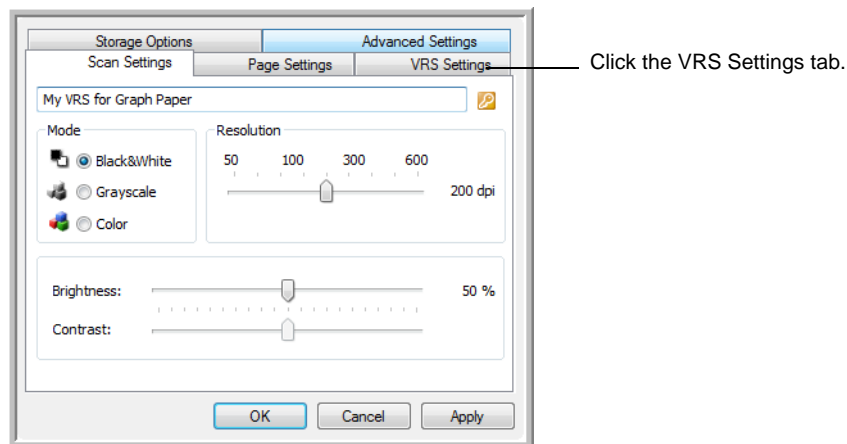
Storage Options
Advanced Settings
Scan Settings
Page Settings
VRS Settings

Click the VRS Settings tab.

My VRS for Graph Paper

Mode
Black&White
Grayscale
Color

Resolution
50 100 300 600
200 dpi

Brightness:
50 %
Contrast:

OK
Cancel
Apply